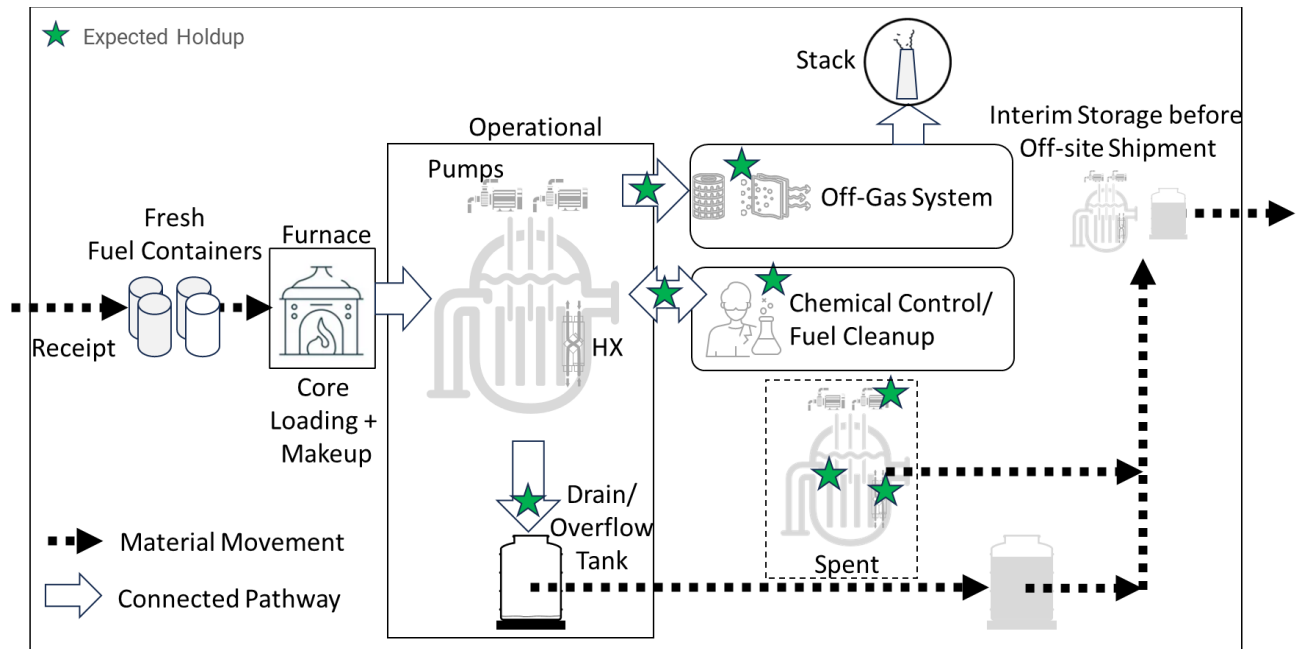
Expected Holdup

Stack

Operational

Interim Storage before Off-site Shipment

Pumps

Off-Gas System

Fresh Fuel Containers

Furnace

Chemical Control/ Fuel Cleanup

Receipt

HX

Core Loading + Makeup

Drain/ Overflow Tank

Material Movement

Connected Pathway

Spent